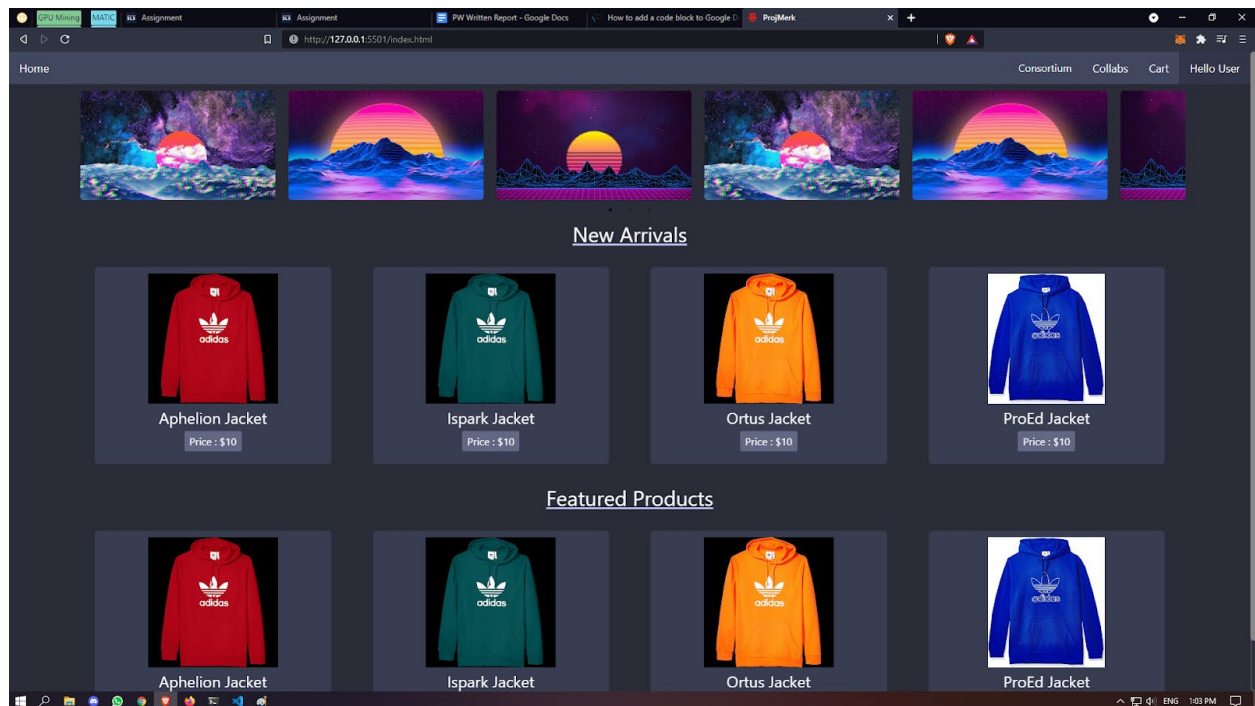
GPU Mining MATIC Assignment Assignment PW Written Report - Google Docs How to add a code block to Google D ProjMerk

http://127.0.0.1:5501/index.html

Home

Consortium Collabs Cart Hello User

New Arrivals

adidas
Aphelion Jacket
Price : $10

adidas
Ispark Jacket
Price : $10

adidas
Ortus Jacket
Price : $10

adidas
ProEd Jacket
Price : $10

Featured Products

adidas
Aphelion Jacket

adidas
Ispark Jacket

adidas
Ortus Jacket

adidas
ProEd Jacket

ENG 1:03 PM